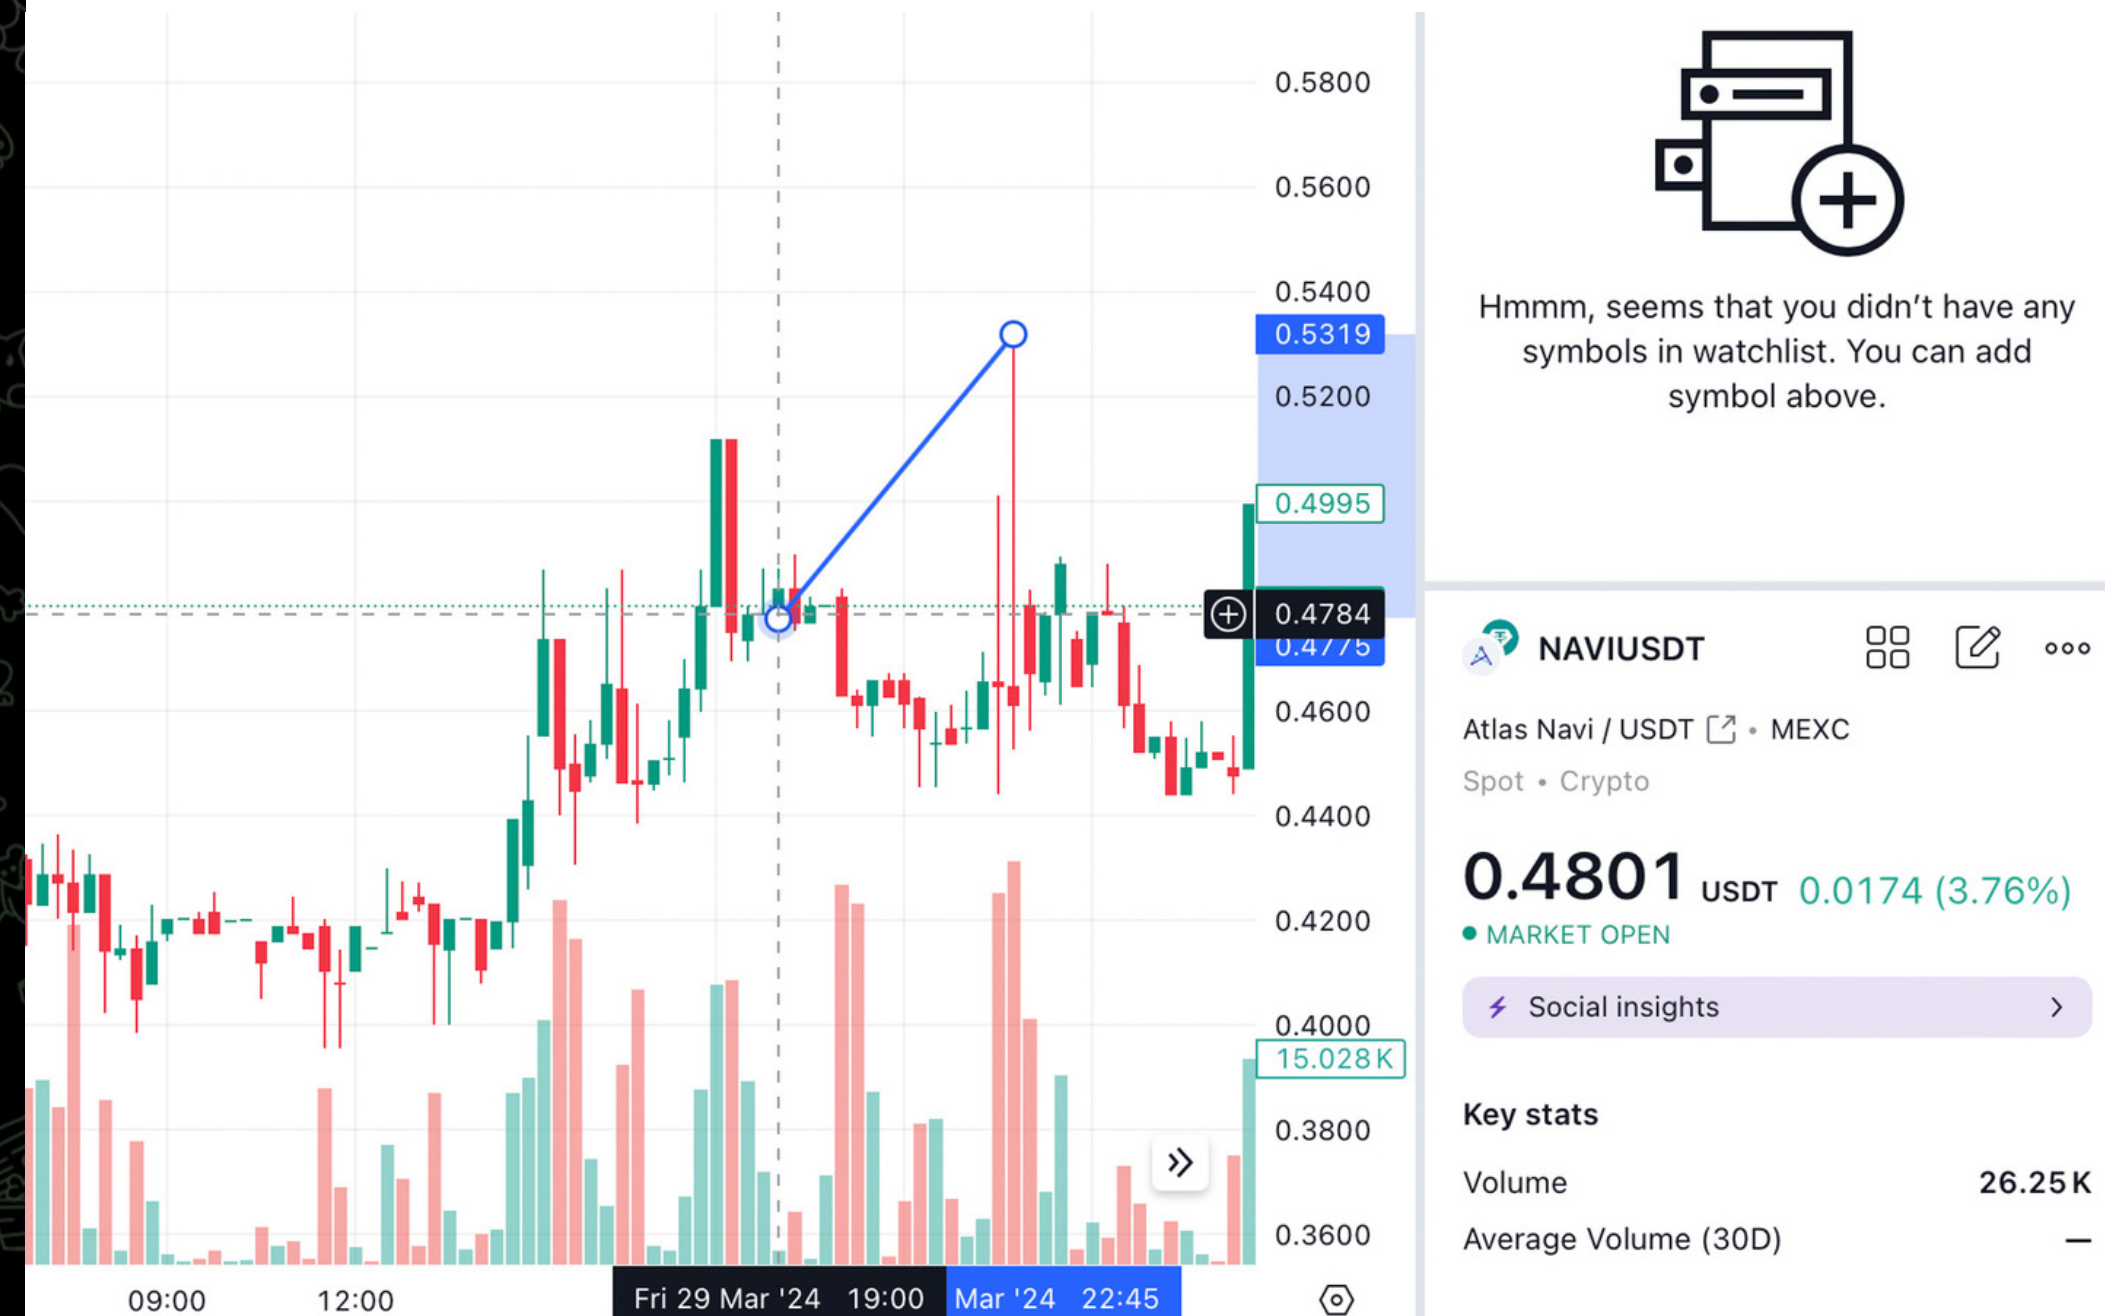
0.5800
0.5600
0.5400
0.5319
0.5200
0.4995
0.4784
0.4775
0.4600
0.4400
0.4200
0.4000
15.028 K
0.3800
0.3600

09:00
12:00
Fri 29 Mar '24 19:00
Mar '24 22:45

Hmmm, seems that you didn't have any symbols in watchlist. You can add symbol above.

NAVIUSDT

Atlas Navi / USDT • MEXC
Spot • Crypto

0.4801 USDT 0.0174 (3.76%)
MARKET OPEN

Social insights

Key stats

| Volume | 26.25 K |
|---|---|
| Average Volume (30D) | — |